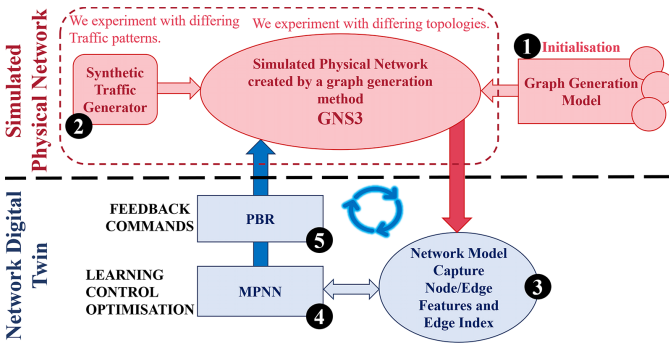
Simulated Physical Network

We experiment with differing Traffic patterns.

We experiment with differing topologies.

1 Initialisation

Synthetic Traffic Generator

2

Simulated Physical Network created by a graph generation method GNS3

Graph Generation Model

Network Digital Twin

FEEDBACK COMMANDS

PBR

5

LEARNING CONTROL OPTIMISATION

MPNN

4

Network Model Capture Node/Edge Features and Edge Index

3